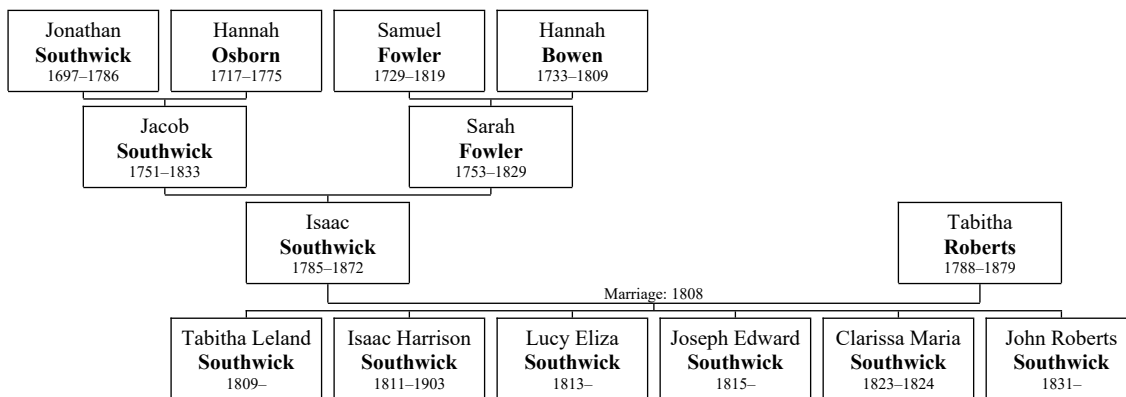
Jonathan
**Southwick**
1697–1786

Hannah
**Osborn**
1717–1775

Samuel
**Fowler**
1729–1819

Hannah
**Bowen**
1733–1809

Jacob
**Southwick**
1751–1833

Sarah
**Fowler**
1753–1829

Isaac
**Southwick**
1785–1872

Tabitha
**Roberts**
1788–1879

Marriage: 1808

Tabitha Leland
**Southwick**
1809–

Isaac Harrison
**Southwick**
1811–1903

Lucy Eliza
**Southwick**
1813–

Joseph Edward
**Southwick**
1815–

Clarissa Maria
**Southwick**
1823–1824

John Roberts
**Southwick**
1831–